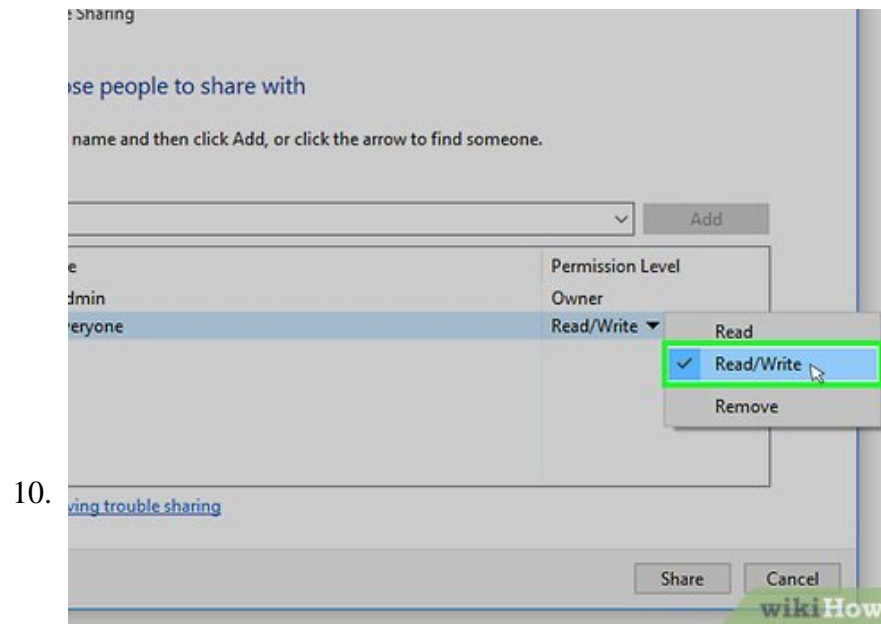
e Sharing

ose people to share with

name and then click Add, or click the arrow to find someone.

Add

| e | Permission Level |
|---|---|
| dmin | Owner |
| eryone | Read/Write ▾ |

Read
Read/Write
Remove

10.

ving trouble sharing

Share Cancel

wikiHow